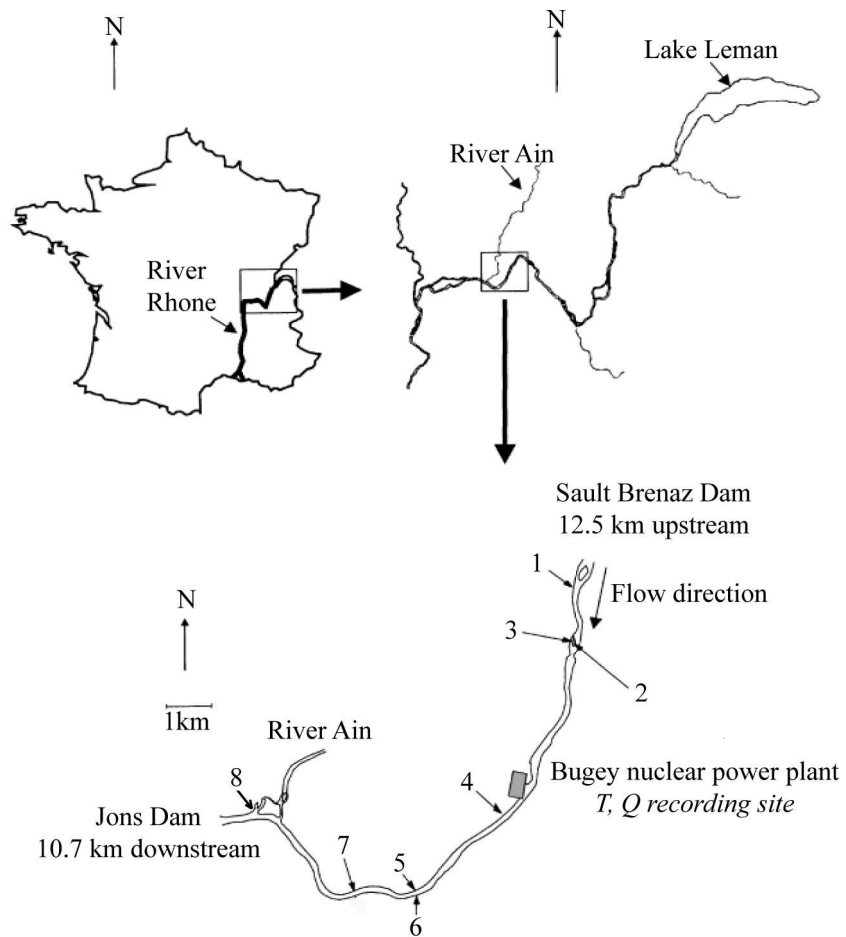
N

N

Lake Leman

River Ain

River Rhone

Sault Brenaz Dam
12.5 km upstream

1

Flow direction

3

2

N

1km

River Ain

8

Jons Dam
10.7 km downstream

4

Bugey nuclear power plant
*T, Q recording site*

7

5

6